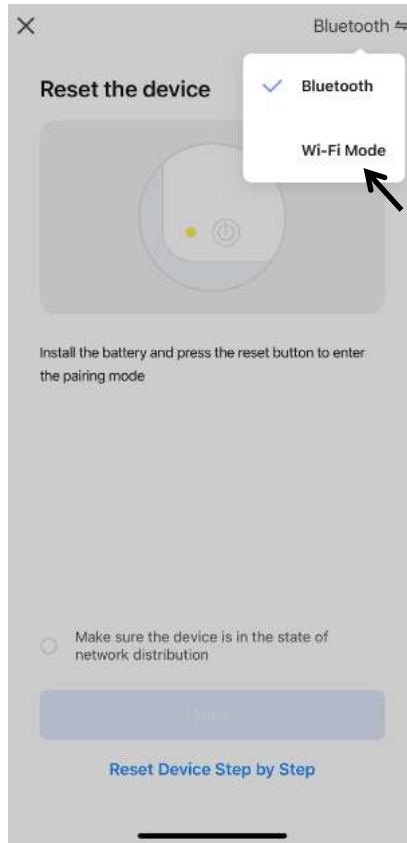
×

Bluetooth ⇋

Reset the device

Bluetooth

Wi-Fi Mode

Install the battery and press the reset button to enter the pairing mode

Make sure the device is in the state of network distribution

Next

Reset Device Step by Step